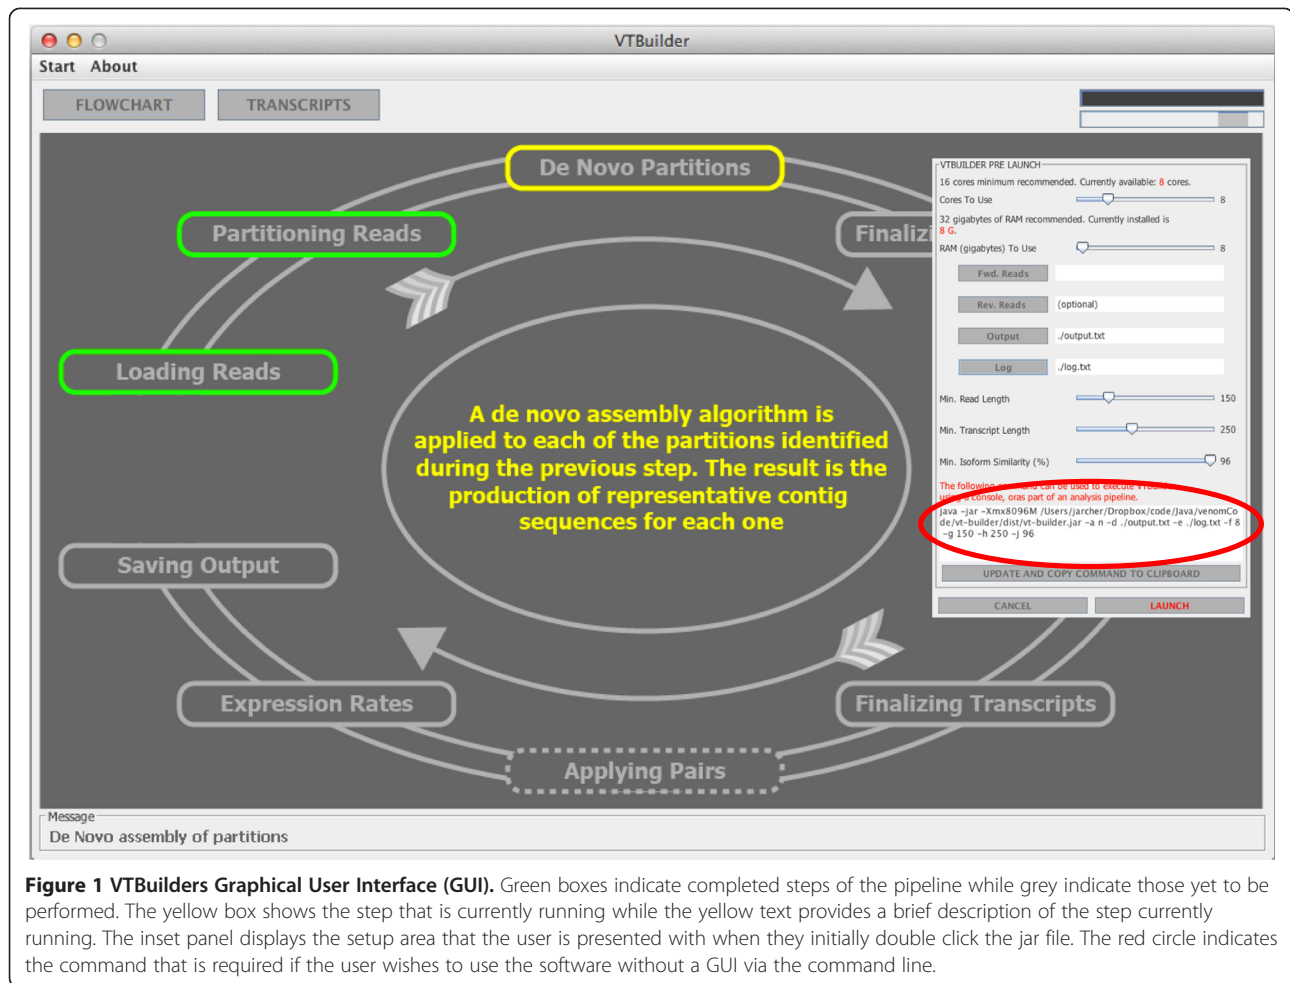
VTBuilder

Start About

FLOWCHART TRANSCRIPTS

De Novo Partitions

Partitioning Reads

Finalizi

Loading Reads

A de novo assembly algorithm is applied to each of the partitions identified during the previous step. The result is the production of representative contig sequences for each one

Saving Output

Expression Rates

Applying Pairs

Finalizing Transcripts

VTBUILDER PRE LAUNCH

16 cores minimum recommended. Currently available: 8 cores.

Cores To Use 8

32 gigabytes of RAM recommended. Currently installed is 8 G.

RAM (gigabytes) To Use 8

Fwd. Reads

Rev. Reads (optional)

Output ./output.txt

Log ./log.txt

Min. Read Length 150

Min. Transcript Length 250

Min. Isoform Similarity (%) 96

The following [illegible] can be used to execute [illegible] using a console, oras part of an analysis pipeline.

java -jar -Xmx8096M /Users/jarcher/Dropbox/code/Java/venomCode/vt-builder/dist/vt-builder.jar -a n -d ./output.txt -e ./log.txt -f 8 -g 150 -h 250 -j 96

UPDATE AND COPY COMMAND TO CLIPBOARD

CANCEL LAUNCH

Message

De Novo assembly of partitions

**Figure 1 VTBuilders Graphical User Interface (GUI).** Green boxes indicate completed steps of the pipeline while grey indicate those yet to be performed. The yellow box shows the step that is currently running while the yellow text provides a brief description of the step currently running. The inset panel displays the setup area that the user is presented with when they initially double click the jar file. The red circle indicates the command that is required if the user wishes to use the software without a GUI via the command line.